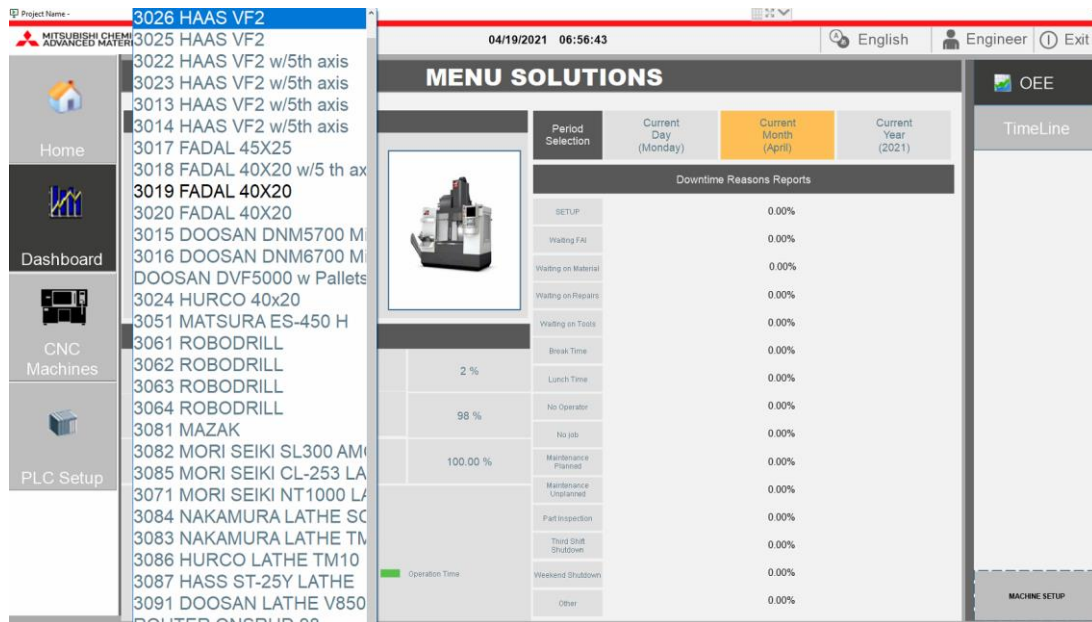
Project Name -

MITSUBISHI CHEMI ADVANCED MATERI

3026 HAAS VF2
3025 HAAS VF2
3022 HAAS VF2 w/5th axis
3023 HAAS VF2 w/5th axis
3013 HAAS VF2 w/5th axis
3014 HAAS VF2 w/5th axis
3017 FADAL 45X25
3018 FADAL 40X20 w/5 th ax
3019 FADAL 40X20
3020 FADAL 40X20
3015 DOOSAN DNM5700 Mi
3016 DOOSAN DNM6700 Mi
DOOSAN DVF5000 w Pallets
3024 HURCO 40x20
3051 MATSURA ES-450 H
3061 ROBODRILL
3062 ROBODRILL
3063 ROBODRILL
3064 ROBODRILL
3081 MAZAK
3082 MORI SEIKI SL300 AM
3085 MORI SEIKI CL-253 LA
3071 MORI SEIKI NT1000 L
3084 NAKAMURA LATHE SC
3083 NAKAMURA LATHE TM
3086 HURCO LATHE TM10
3087 HASS ST-25Y LATHE
3091 DOOSAN LATHE V850
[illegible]

04/19/2021 06:56:43

English

Engineer

Exit

Home

Dashboard

CNC Machines

PLC Setup

MENU SOLUTIONS

Period Selection

Current Day (Monday)

Current Month (April)

Current Year (2021)

Downtime Reasons Reports

| | |
|---|---|
| SETUP | 0.00% |
| Waiting FAI | 0.00% |
| Waiting on Material | 0.00% |
| Waiting on Repairs | 0.00% |
| Waiting on Tools | 0.00% |
| Break Time | 0.00% |
| Lunch Time | 0.00% |
| No Operator | 0.00% |
| No job | 0.00% |
| Maintenance Planned | 0.00% |
| Maintenance Unplanned | 0.00% |
| Part Inspection | 0.00% |
| Third Shift Shutdown | 0.00% |
| Weekend Shutdown | 0.00% |
| Other | 0.00% |

2 %

98 %

100.00 %

Operation Time

OEE

TimeLine

MACHINE SETUP